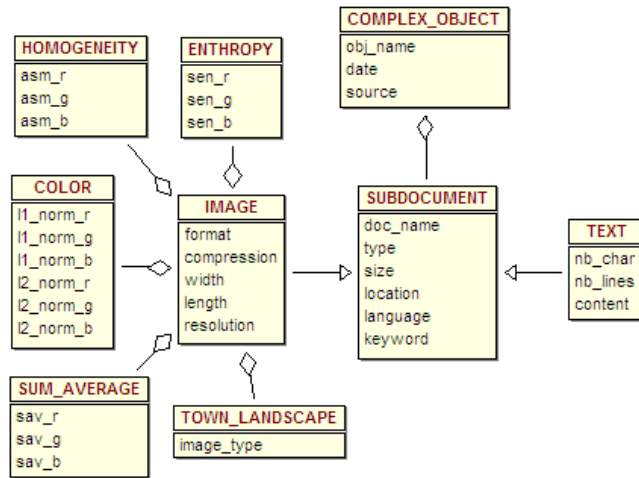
COMPLEX_OBJECT
obj_name
date
source

HOMOGENEITY
asm_r
asm_g
asm_b

ENTHROPY
sen_r
sen_g
sen_b

COLOR
l1_norm_r
l1_norm_g
l1_norm_b
l2_norm_r
l2_norm_g
l2_norm_b

IMAGE
format
compression
width
length
resolution

SUBDOCUMENT
doc_name
type
size
location
language
keyword

TEXT
nb_char
nb_lines
content

SUM_AVERAGE
sav_r
sav_g
sav_b

TOWN_LANDSCAPE
image_type